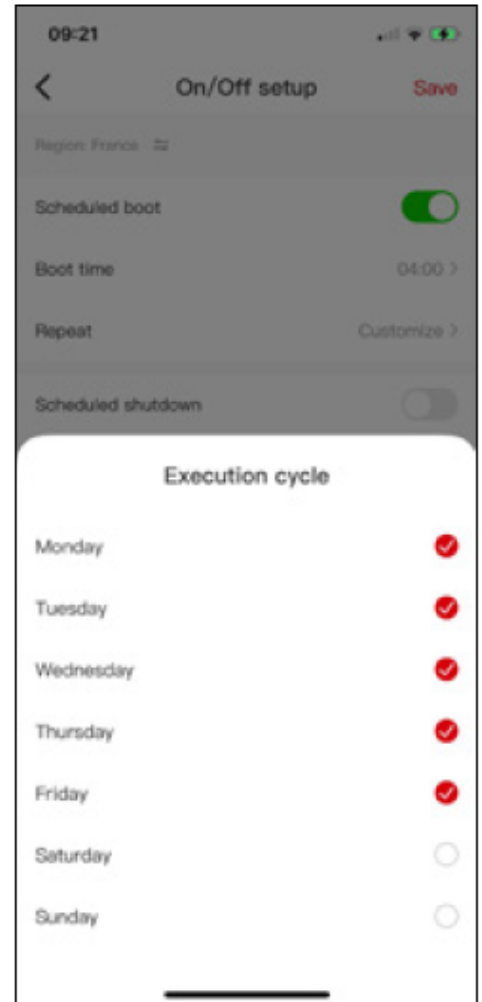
09:21

<

On/Off setup

Save

Region: France

Scheduled boot

Boot time

04:00 >

Repeat

Customize >

Scheduled shutdown

Execution cycle

Monday

Tuesday

Wednesday

Thursday

Friday

Saturday

Sunday